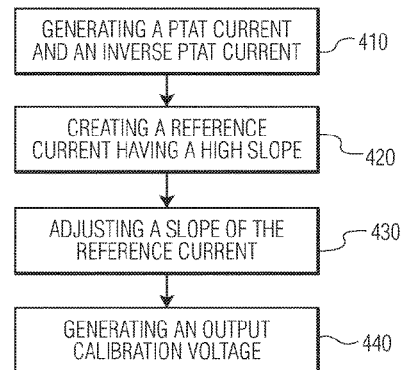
GENERATING A PTAT CURRENT AND AN INVERSE PTAT CURRENT

410

CREATING A REFERENCE CURRENT HAVING A HIGH SLOPE

420

ADJUSTING A SLOPE OF THE REFERENCE CURRENT

430

GENERATING AN OUTPUT CALIBRATION VOLTAGE

440